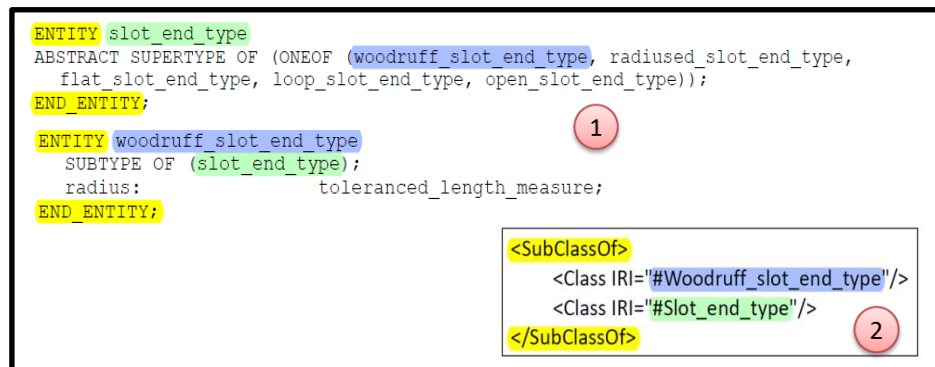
ENTITY slot_end_type
ABSTRACT SUPERTYPE OF (ONEOF (woodruff_slot_end_type, radiused_slot_end_type,
  flat_slot_end_type, loop_slot_end_type, open_slot_end_type));
END_ENTITY;

ENTITY woodruff_slot_end_type
  SUBTYPE OF (slot_end_type);
  radius:                toleranced_length_measure;
END_ENTITY;

1

<SubClassOf>
<Class IRI="#Woodruff_slot_end_type"/>
<Class IRI="#Slot_end_type"/>
</SubClassOf>

2